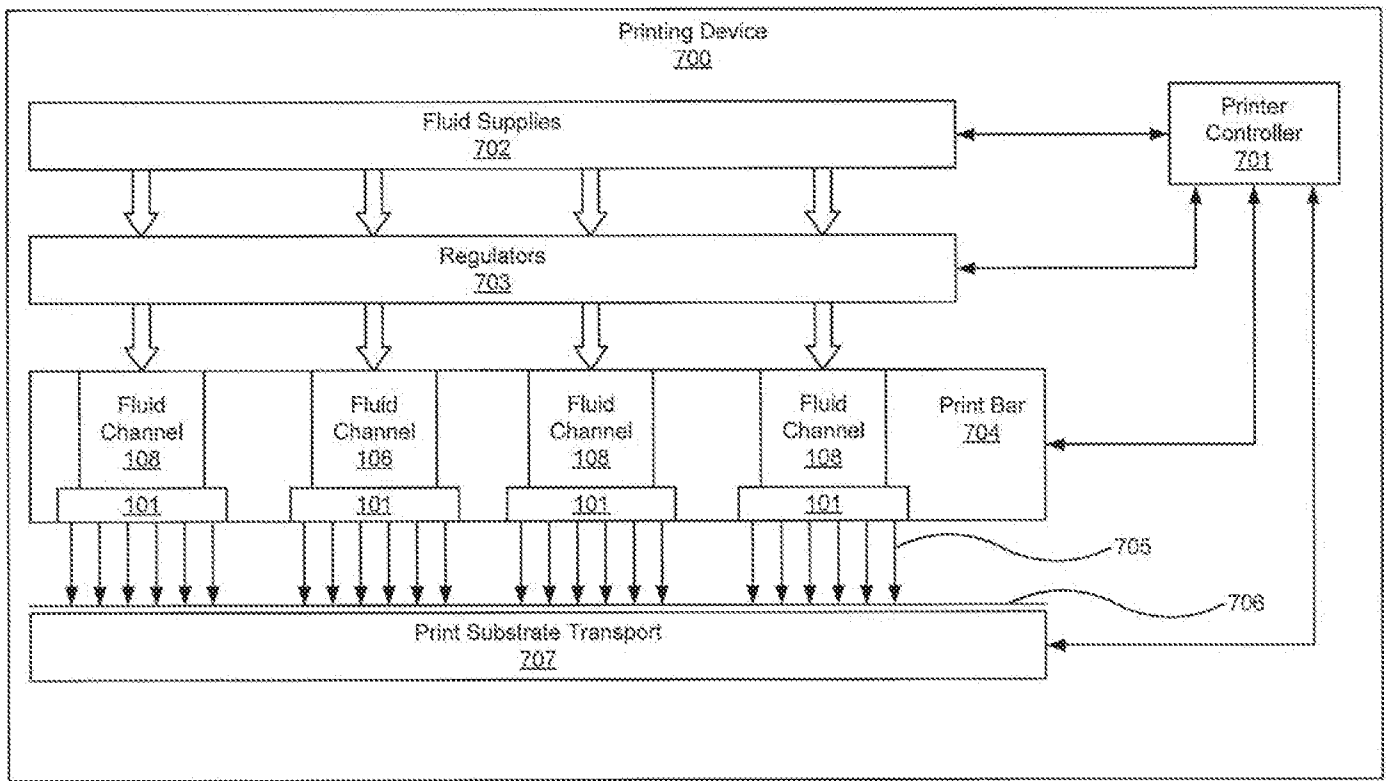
Printing Device
700

Fluid Supplies
702

Printer Controller
701

Regulators
703

Fluid Channel
108

101

Fluid Channel
106

101

Fluid Channel
108

101

Fluid Channel
108

101

Print Bar
704

705

706

Print Substrate Transport
707